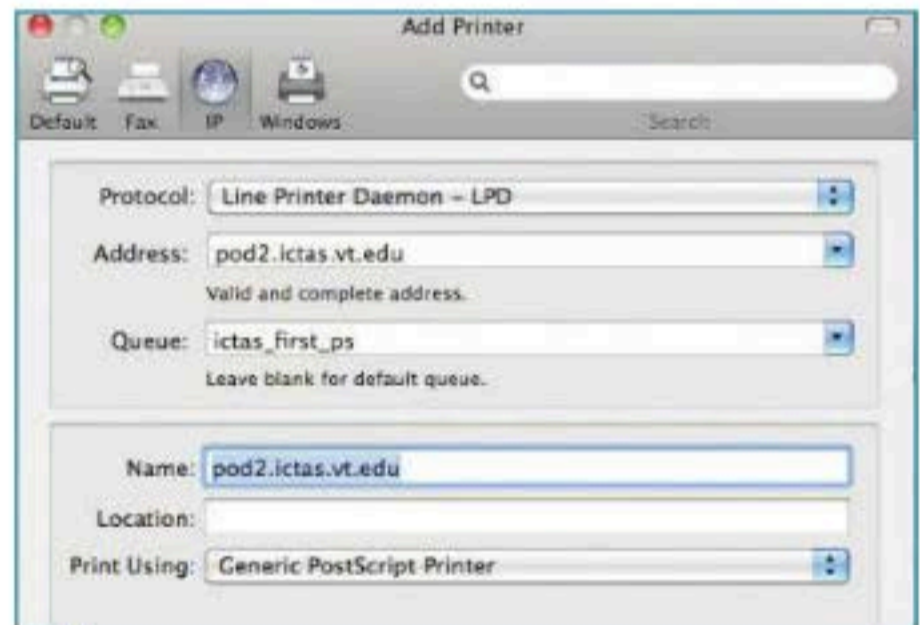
Add Printer

Default Fax IP Windows

Search

Protocol: Line Printer Daemon – LPD

Address: pod2.ictas.vt.edu

Valid and complete address.

Queue: ictas_first_ps

Leave blank for default queue.

Name: pod2.ictas.vt.edu

Location:

Print Using: Generic PostScript Printer